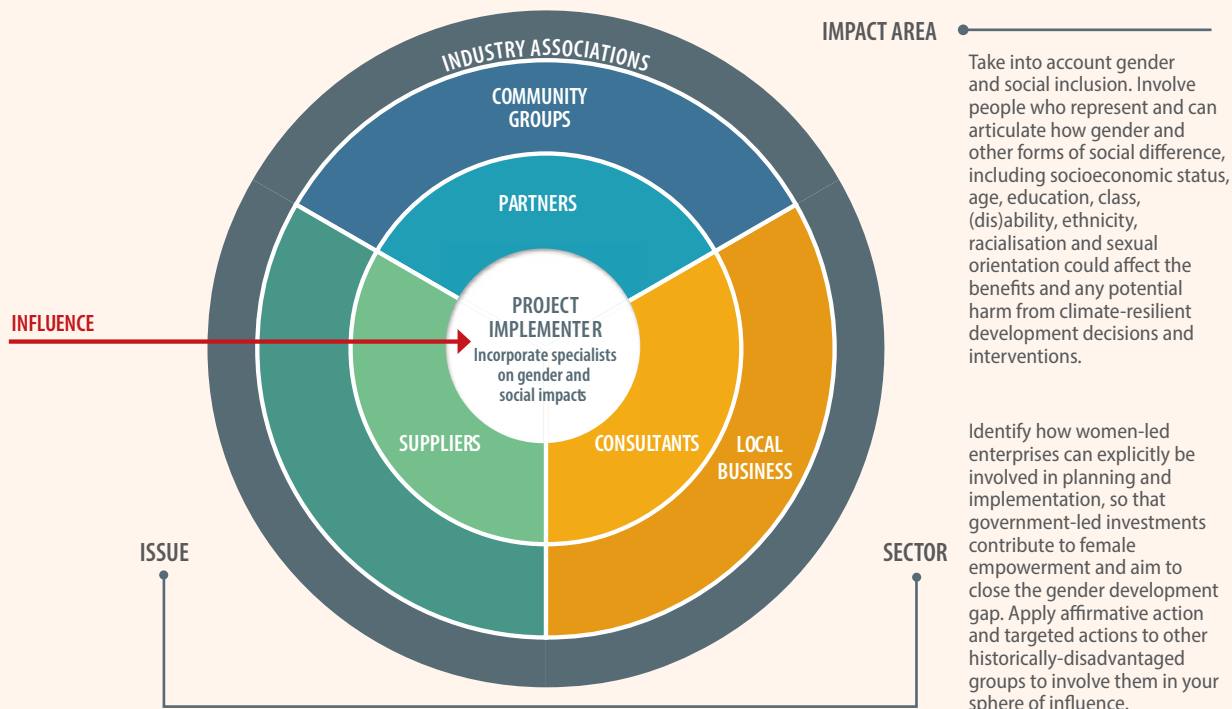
INDUSTRY ASSOCIATIONS

COMMUNITY GROUPS

PARTNERS

INFLUENCE

PROJECT IMPLEMENTER
Incorporate specialists on gender and social impacts

SUPPLIERS

CONSULTANTS

LOCAL BUSINESS

ISSUE

SECTOR

IMPACT AREA

Take into account gender and social inclusion. Involve people who represent and can articulate how gender and other forms of social difference, including socioeconomic status, age, education, class, (dis)ability, ethnicity, racialisation and sexual orientation could affect the benefits and any potential harm from climate-resilient development decisions and interventions.

Identify how women-led enterprises can explicitly be involved in planning and implementation, so that government-led investments contribute to female empowerment and aim to close the gender development gap. Apply affirmative action and targeted actions to other historically-disadvantaged groups to involve them in your sphere of influence.